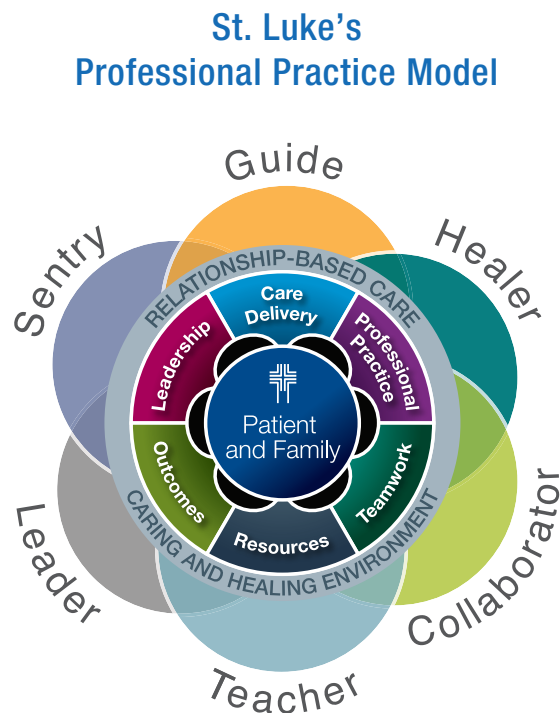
St. Luke's
Professional Practice Model

Guide

Healer

Collaborator

Teacher

Leader

Sentry

RELATIONSHIP-BASED CARE

CARING AND HEALING ENVIRONMENT

Care Delivery

Professional Practice

Teamwork

Resources

Outcomes

Leadership

Patient and Family